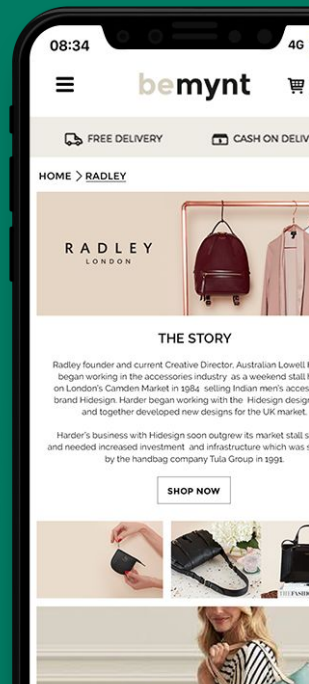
08:34

4G

bemynt

FREE DELIVERY

CASH ON DELIV

HOME > RADLEY

RADLEY
LONDON

THE STORY

Radley founder and current Creative Director, Australian Lowell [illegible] began working in the accessories industry as a weekend stall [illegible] on London's Camden Market in 1984 selling Indian men's acces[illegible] brand Hidesign. Harder began working with the Hidesign desig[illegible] and together developed new designs for the UK market.

Harder's business with Hidesign soon outgrew its market stall s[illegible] and needed increased investment and infrastructure which was s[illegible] by the handbag company Tula Group in 1991.

SHOP NOW

THEFASHI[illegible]